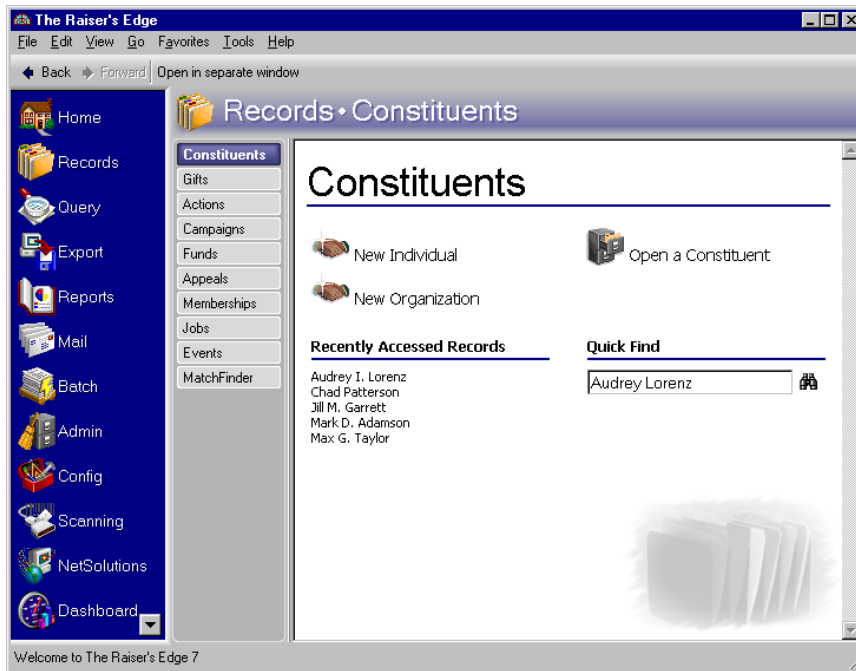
The Raiser's Edge

File Edit View Go Favorites Tools Help

Back Forward Open in separate window

Home
Records
Query
Export
Reports
Mail
Batch
Admin
Config
Scanning
NetSolutions
Dashboard

Records • Constituents

Constituents
Gifts
Actions
Campaigns
Funds
Appeals
Memberships
Jobs
Events
MatchFinder

Constituents

New Individual
New Organization
Open a Constituent

Recently Accessed Records

Audrey I. Lorenz
Chad Patterson
Jill M. Garrett
Mark D. Adamson
Max G. Taylor

Quick Find

Audrey Lorenz

Welcome to The Raiser's Edge 7